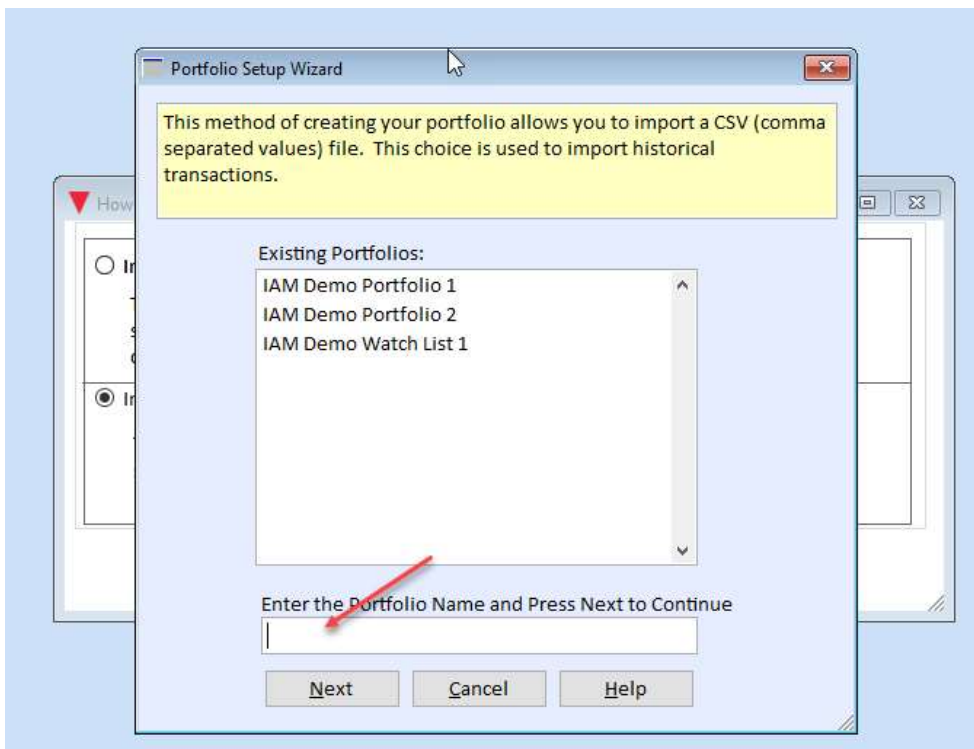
Portfolio Setup Wizard

This method of creating your portfolio allows you to import a CSV (comma separated values) file. This choice is used to import historical transactions.

How

In

In

Existing Portfolios:

IAM Demo Portfolio 1
IAM Demo Portfolio 2
IAM Demo Watch List 1

Enter the Portfolio Name and Press Next to Continue

Next Cancel Help